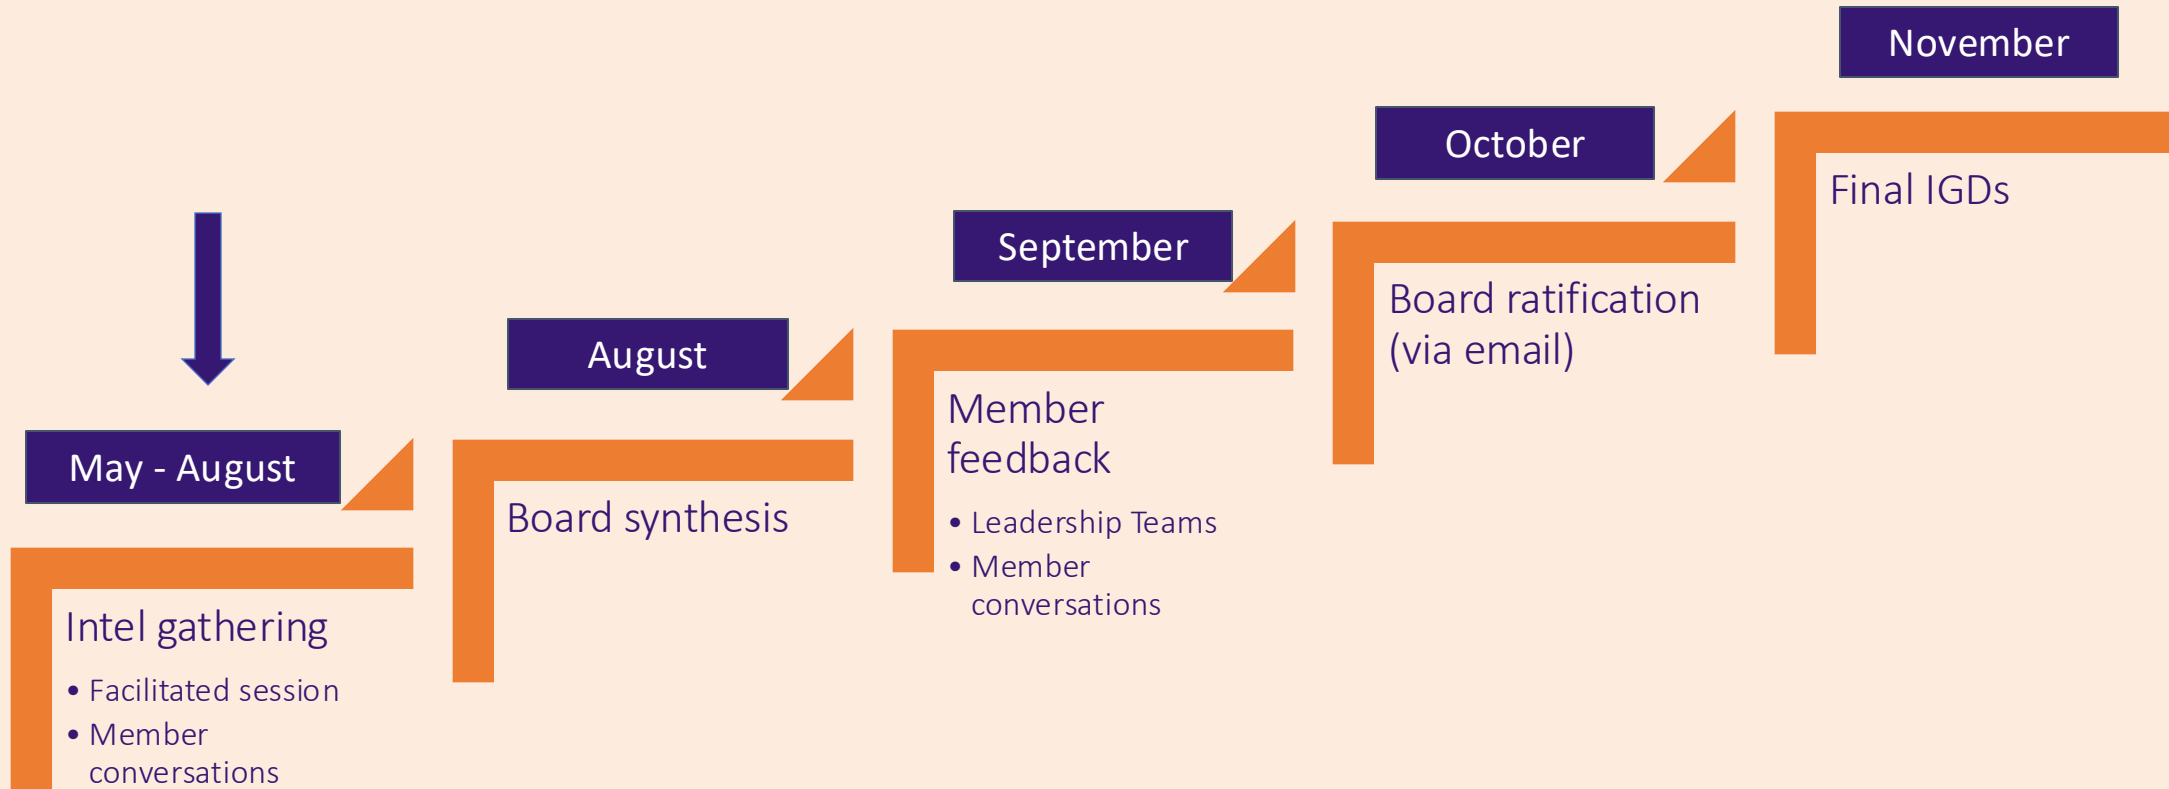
May - August

Intel gathering

- Facilitated session
- Member conversations

August

Board synthesis

September

Member feedback

- Leadership Teams
- Member conversations

October

Board ratification (via email)

November

Final IGDs